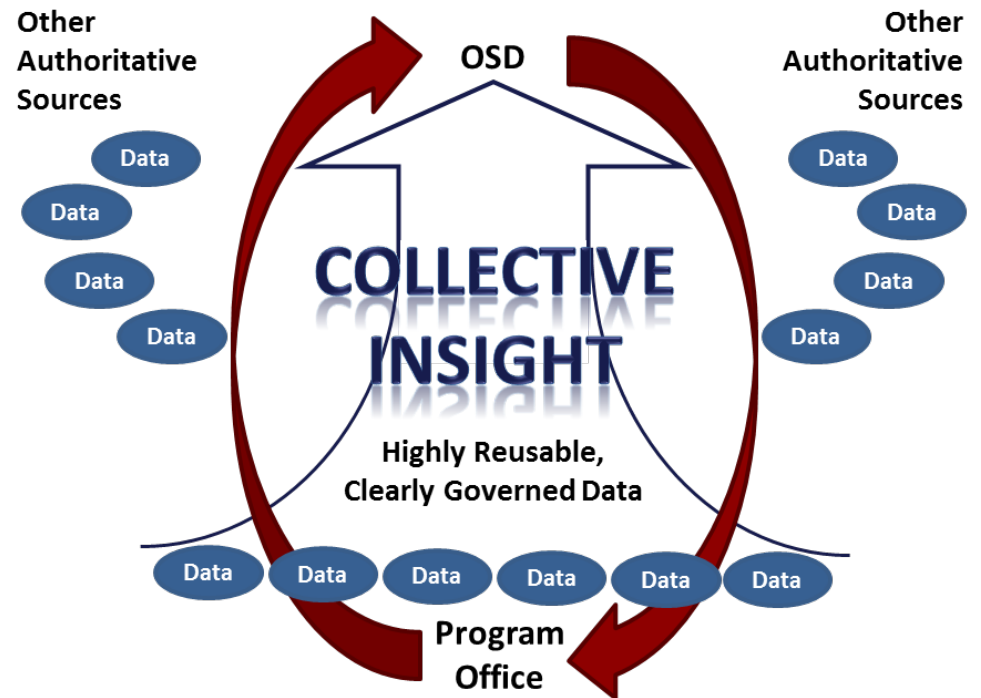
Other Authoritative Sources

OSD

Other Authoritative Sources

Data

Data

Data

Data

Data

Data

Data

Data

COLLECTIVE INSIGHT

Highly Reusable, Clearly Governed Data

Data

Data

Data

Data

Data

Data

Program Office